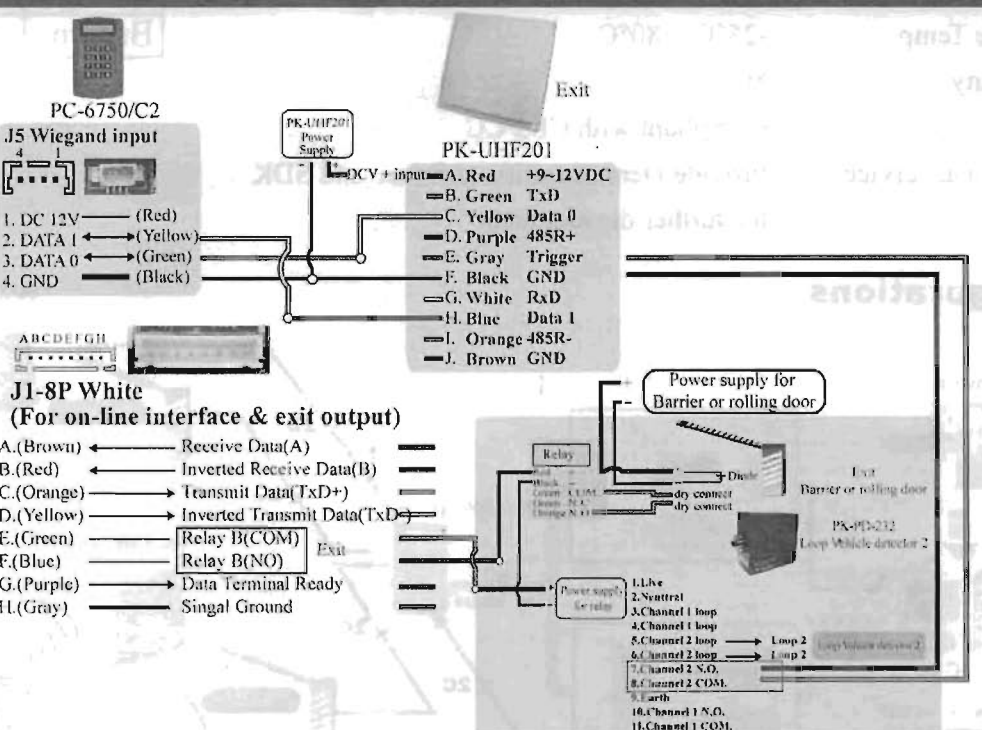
PC-6750/C2

J5 Wiegand input

4 1

1. DC 12V (Red)
2. DATA 1 (Yellow)
3. DATA 0 (Green)
4. GND (Black)

PK-UHF201 Power Supply

DCV + input

Exit

PK-UHF201

A. Red +9~12VDC
B. Green TxD
C. Yellow Data 0
D. Purple 485R+
E. Gray Trigger
F. Black GND
G. White RxD
H. Blue Data 1
I. Orange 485R-
J. Brown GND

ABCDEFGH

J1-8P White
(For on-line interface & exit output)

A.(Brown) Receive Data(A)
B.(Red) Inverted Receive Data(B)
C.(Orange) Transmit Data(TxD+)
D.(Yellow) Inverted Transmit Data(TxD-)
E.(Green) Relay B(COM)
F.(Blue) Relay B(NO)
G.(Purple) Data Terminal Ready
H.(Gray) Singal Ground

Exit

Power supply for Barrier or rolling door

Relay

Red
Black
Green COM
Orange N.O.

Diode

dry contact
dry contact

Exit
Barrier or rolling door

PK-PD-232
Loop Vehicle detector 2

Power supply for relay

1.Live
2.Neutral
3.Channel 1 loop
4.Channel 1 loop
5.Channel 2 loop
6.Channel 2 loop
7.Channel 2 N.O.
8.Channel 2 COM.
9.Earth
10.Channel 1 N.O.
11.Channel 1 COM.

Loop 2
Loop 2

Loop Vehicle detector 2